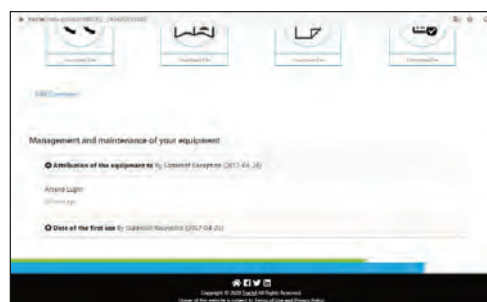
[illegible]

Download File   Download File   Download File   Download File

Edit Comment

Management and maintenance of your equipment

Attribution of the equipment to By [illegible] (2017-04-28)

Arlene Lugin

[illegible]

Date of the first use By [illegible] (2017-04-28)

Copyright © 2020 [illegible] All Rights Reserved.

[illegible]